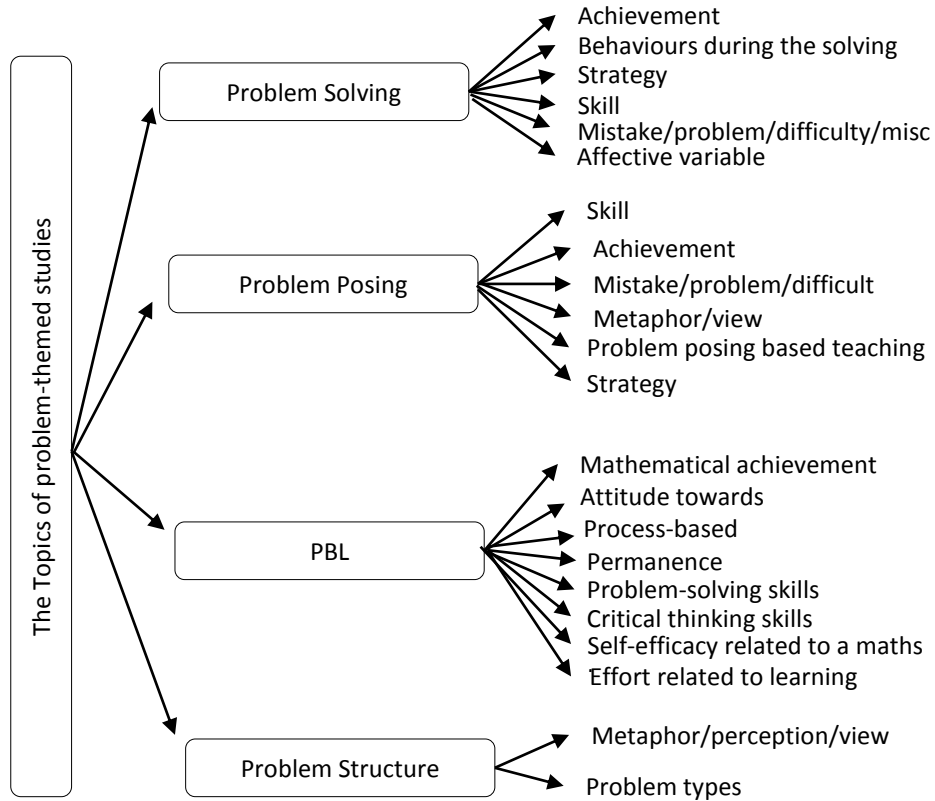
The Topics of problem-themed studies

Problem Solving
Achievement
Behaviours during the solving
Strategy
Skill
Mistake/problem/difficulty/misc
Affective variable

Problem Posing
Skill
Achievement
Mistake/problem/difficult
Metaphor/view
Problem posing based teaching
Strategy

PBL
Mathematical achievement
Attitude towards
Process-based
Permanence
Problem-solving skills
Critical thinking skills
Self-efficacy related to a maths
Effort related to learning

Problem Structure
Metaphor/perception/view
Problem types